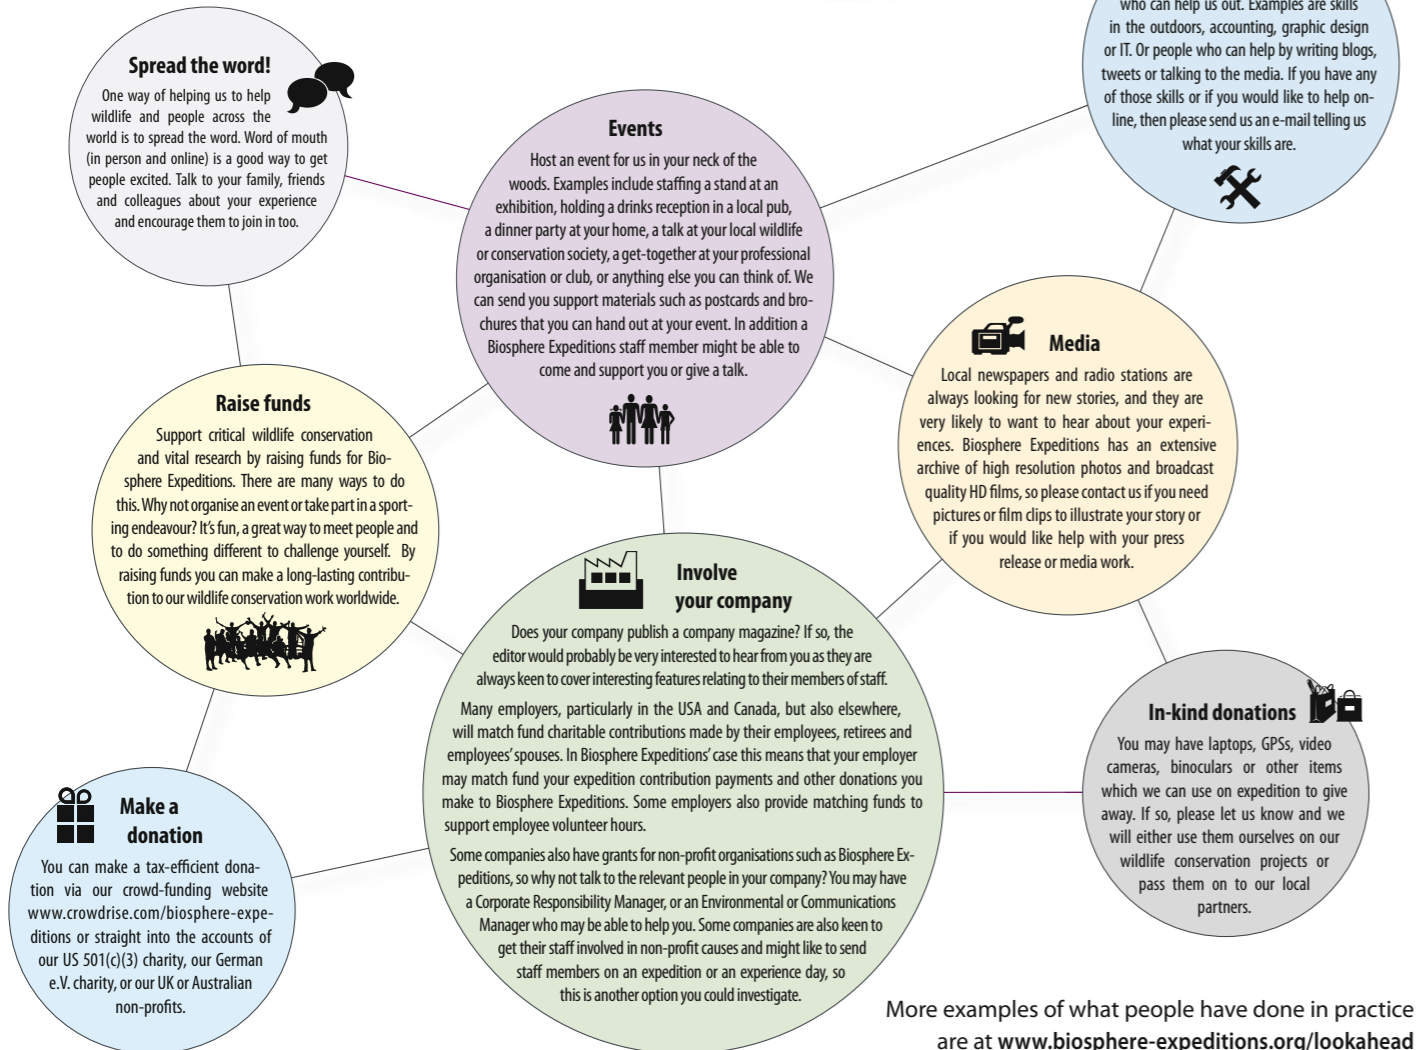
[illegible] who can help us out. Examples are skills in the outdoors, accounting, graphic design or IT. Or people who can help by writing blogs, tweets or talking to the media. If you have any of those skills or if you would like to help online, then please send us an e-mail telling us what your skills are.

Spread the word!

One way of helping us to help wildlife and people across the world is to spread the word. Word of mouth (in person and online) is a good way to get people excited. Talk to your family, friends and colleagues about your experience and encourage them to join in too.

Events

Host an event for us in your neck of the woods. Examples include staffing a stand at an exhibition, holding a drinks reception in a local pub, a dinner party at your home, a talk at your local wildlife or conservation society, a get-together at your professional organisation or club, or anything else you can think of. We can send you support materials such as postcards and brochures that you can hand out at your event. In addition a Biosphere Expeditions staff member might be able to come and support you or give a talk.

Media

Local newspapers and radio stations are always looking for new stories, and they are very likely to want to hear about your experiences. Biosphere Expeditions has an extensive archive of high resolution photos and broadcast quality HD films, so please contact us if you need pictures or film clips to illustrate your story or if you would like help with your press release or media work.

Raise funds

Support critical wildlife conservation and vital research by raising funds for Biosphere Expeditions. There are many ways to do this. Why not organise an event or take part in a sporting endeavour? It's fun, a great way to meet people and to do something different to challenge yourself. By raising funds you can make a long-lasting contribution to our wildlife conservation work worldwide.

Involve your company

Does your company publish a company magazine? If so, the editor would probably be very interested to hear from you as they are always keen to cover interesting features relating to their members of staff.

Many employers, particularly in the USA and Canada, but also elsewhere, will match fund charitable contributions made by their employees, retirees and employees' spouses. In Biosphere Expeditions' case this means that your employer may match fund your expedition contribution payments and other donations you make to Biosphere Expeditions. Some employers also provide matching funds to support employee volunteer hours.

Some companies also have grants for non-profit organisations such as Biosphere Expeditions, so why not talk to the relevant people in your company? You may have a Corporate Responsibility Manager, or an Environmental or Communications Manager who may be able to help you. Some companies are also keen to get their staff involved in non-profit causes and might like to send staff members on an expedition or an experience day, so this is another option you could investigate.

In-kind donations

You may have laptops, GPSs, video cameras, binoculars or other items which we can use on expedition to give away. If so, please let us know and we will either use them ourselves on our wildlife conservation projects or pass them on to our local partners.

Make a donation

You can make a tax-efficient donation via our crowd-funding website www.crowdrise.com/biosphere-expeditions or straight into the accounts of our US 501(c)(3) charity, our German e.V. charity, or our UK or Australian non-profits.

More examples of what people have done in practice are at www.biosphere-expeditions.org/lookahead